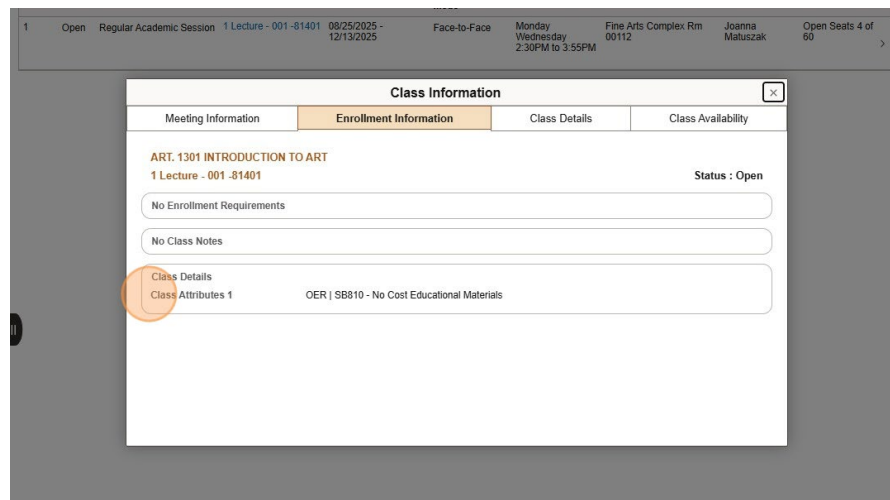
1 Open Regular Academic Session 1 Lecture - 001 -81401 08/25/2025 - 12/13/2025 Face-to-Face Monday Wednesday 2:30PM to 3:55PM Fine Arts Complex Rm 00112 Joanna Matuszak Open Seats 4 of 60

Class Information

Meeting Information | Enrollment Information | Class Details | Class Availability

ART. 1301 INTRODUCTION TO ART
1 Lecture - 001 -81401
Status : Open

No Enrollment Requirements

No Class Notes

Class Details
Class Attributes 1 OER | SB810 - No Cost Educational Materials